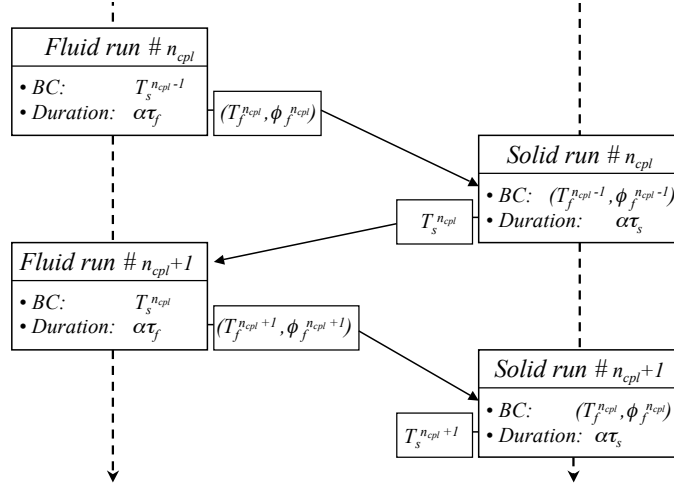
Fluid run # $n_{cpl}$

• BC: $T_s^{n_{cpl}-1}$
• Duration: $\alpha\tau_f$

$(T_f^{n_{cpl}}, \phi_f^{n_{cpl}})$

Solid run # $n_{cpl}$

• BC: $(T_f^{n_{cpl}-1}, \phi_f^{n_{cpl}-1})$
• Duration: $\alpha\tau_s$

$T_s^{n_{cpl}}$

Fluid run # $n_{cpl}+1$

• BC: $T_s^{n_{cpl}}$
• Duration: $\alpha\tau_f$

$(T_f^{n_{cpl}+1}, \phi_f^{n_{cpl}+1})$

Solid run # $n_{cpl}+1$

• BC: $(T_f^{n_{cpl}}, \phi_f^{n_{cpl}})$
• Duration: $\alpha\tau_s$

$T_s^{n_{cpl}+1}$